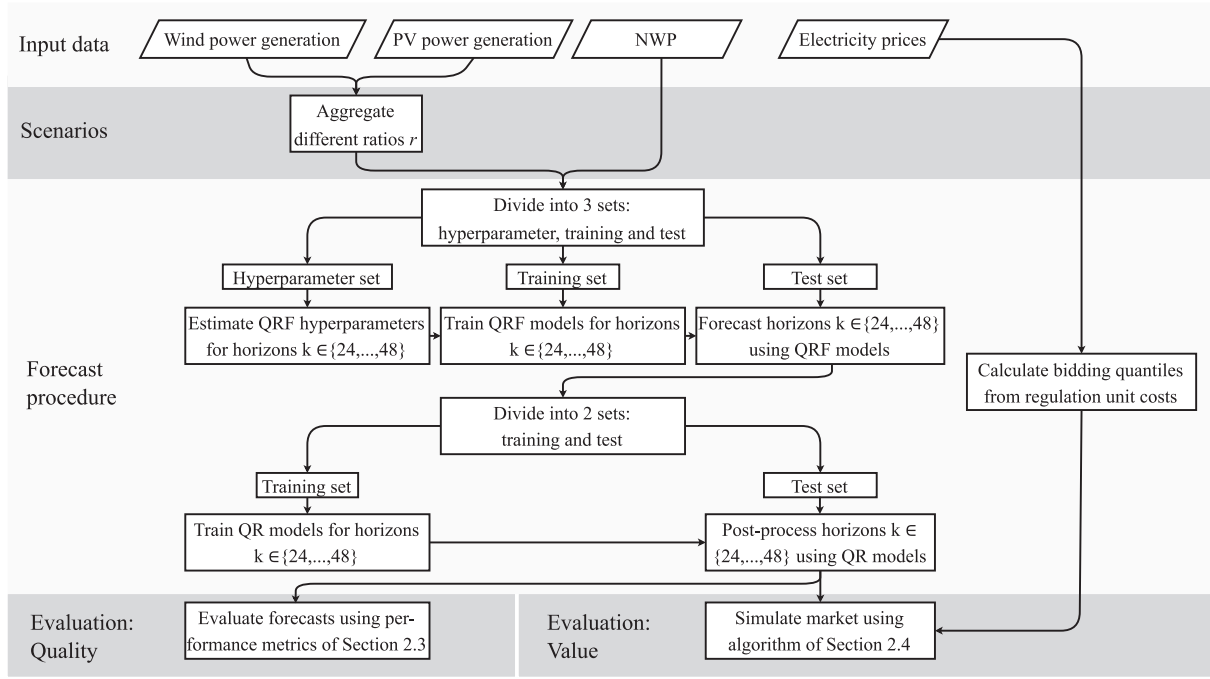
Input data

Wind power generation

PV power generation

NWP

Electricity prices

Scenarios

Aggregate different ratios $r$

Divide into 3 sets: hyperparameter, training and test

Hyperparameter set

Training set

Test set

Forecast procedure

Estimate QRF hyperparameters for horizons k $\in$ {24,...,48}

Train QRF models for horizons k $\in$ {24,...,48}

Forecast horizons k $\in$ {24,...,48} using QRF models

Calculate bidding quantiles from regulation unit costs

Divide into 2 sets: training and test

Training set

Test set

Train QR models for horizons k $\in$ {24,...,48}

Post-process horizons k $\in$ {24,...,48} using QR models

Evaluation: Quality

Evaluate forecasts using performance metrics of Section 2.3

Evaluation: Value

Simulate market using algorithm of Section 2.4